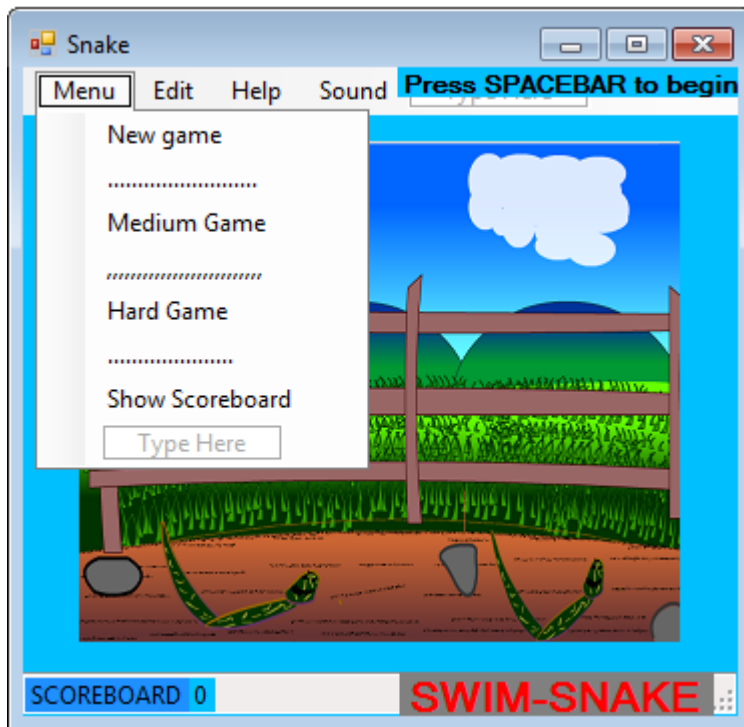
Snake

Menu Edit Help Sound

Press SPACEBAR to begin

New game

..........................

Medium Game

..........................

Hard Game

.......................

Show Scoreboard

Type Here

SCOREBOARD 0

SWIM-SNAKE